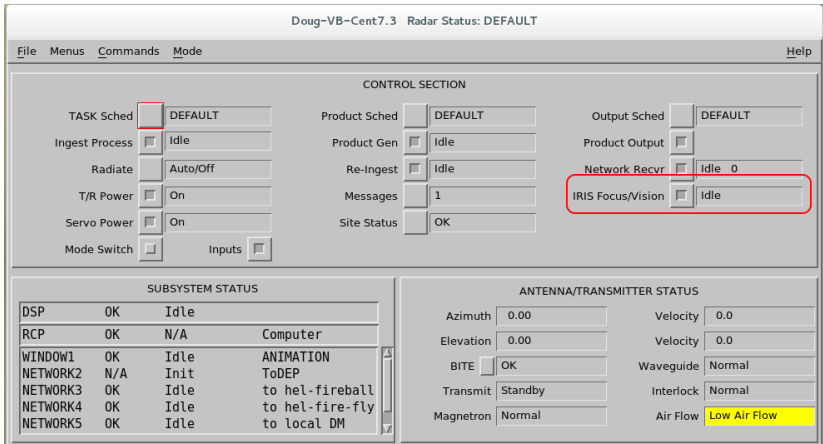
Doug-VB-Cent7.3 Radar Status: DEFAULT

File Menus Commands Mode Help

CONTROL SECTION

TASK Sched DEFAULT
Ingest Process Idle
Radiate Auto/Off
T/R Power On
Servo Power On
Mode Switch
Inputs

Product Sched DEFAULT
Product Gen Idle
Re-Ingest Idle
Messages 1
Site Status OK

Output Sched DEFAULT
Product Output
Network Recvr Idle 0
IRIS Focus/Vision Idle

SUBSYSTEM STATUS

| | | | |
|---|---|---|---|
| DSP | OK | Idle | |
| RCP | OK | N/A | Computer |
| WINDOW1 | OK | Idle | ANIMATION |
| NETWORK2 | N/A | Init | ToDEP |
| NETWORK3 | OK | Idle | to hel-fireball |
| NETWORK4 | OK | Idle | to hel-fire-fly |
| NETWORK5 | OK | Idle | to local DM |

ANTENNA/TRANSMITTER STATUS

Azimuth 0.00
Elevation 0.00
BITE OK
Transmit Standby
Magnetron Normal

Velocity 0.0
Velocity 0.0
Waveguide Normal
Interlock Normal
Air Flow Low Air Flow